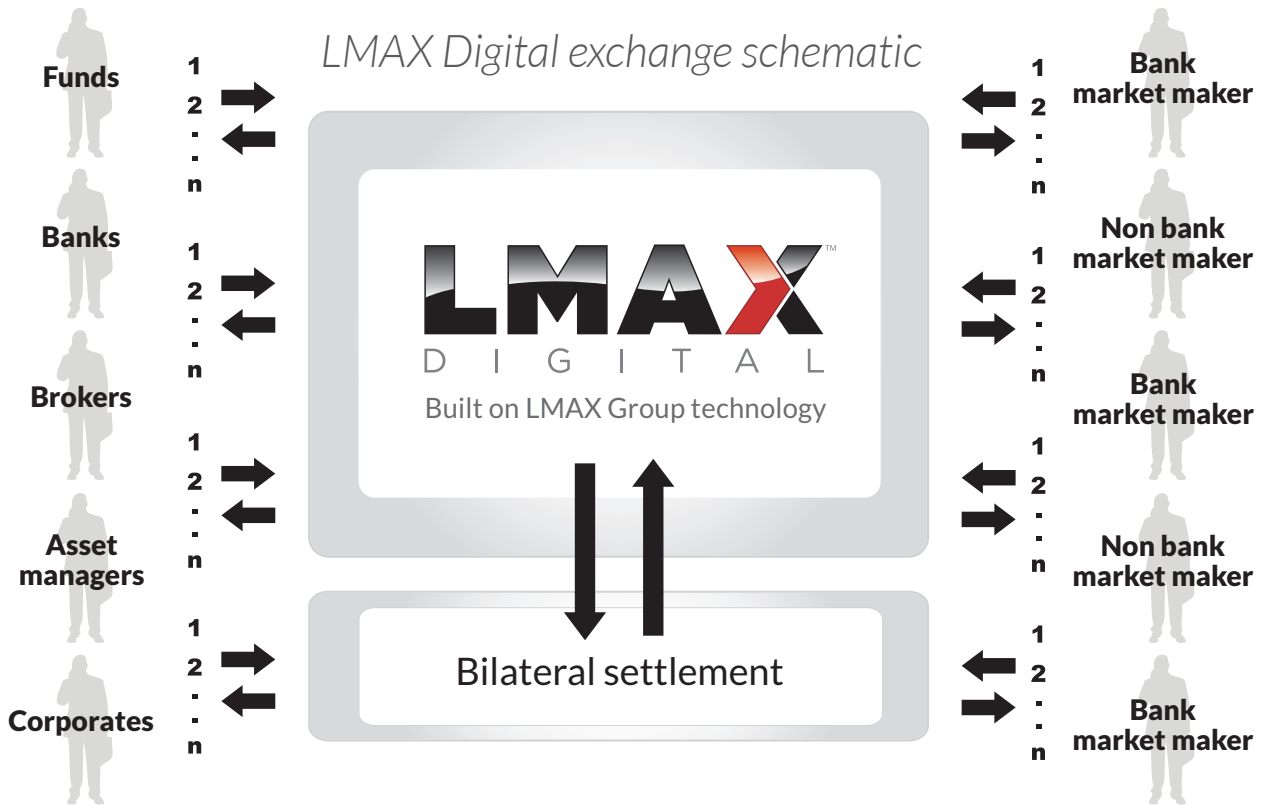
LMAX Digital exchange schematic

Funds
1
2
.
.
n

Banks
1
2
.
.
n

Brokers
1
2
.
.
n

Asset managers
1
2
.
.
n

Corporates

LMAX™
DIGITAL
Built on LMAX Group technology

Bilateral settlement

1
2
.
.
n
Bank market maker

Non bank market maker
1
2
.
.
n

Bank market maker
1
2
.
.
n

Non bank market maker
1
2
.
.
n

Bank market maker